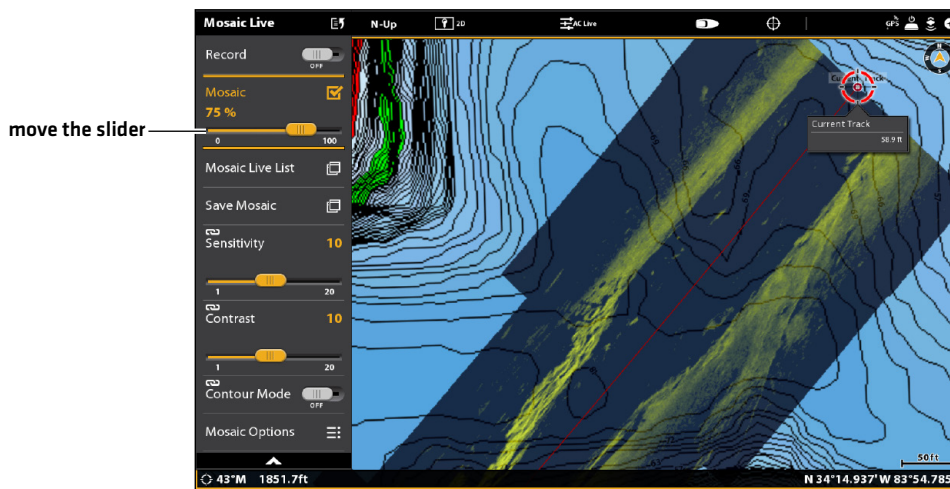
move the slider

Mosaic Live
N-Up
2D
AC Live
GPS

Record
OFF

Mosaic
75 %
0
100

Mosaic Live List

Save Mosaic

Sensitivity
10
1
20

Contrast
10
1
20

Contour Mode
OFF

Mosaic Options

Current Track
58.9 ft

50 ft

43°M 1851.7ft
N 34°14.937' W 83°54.785